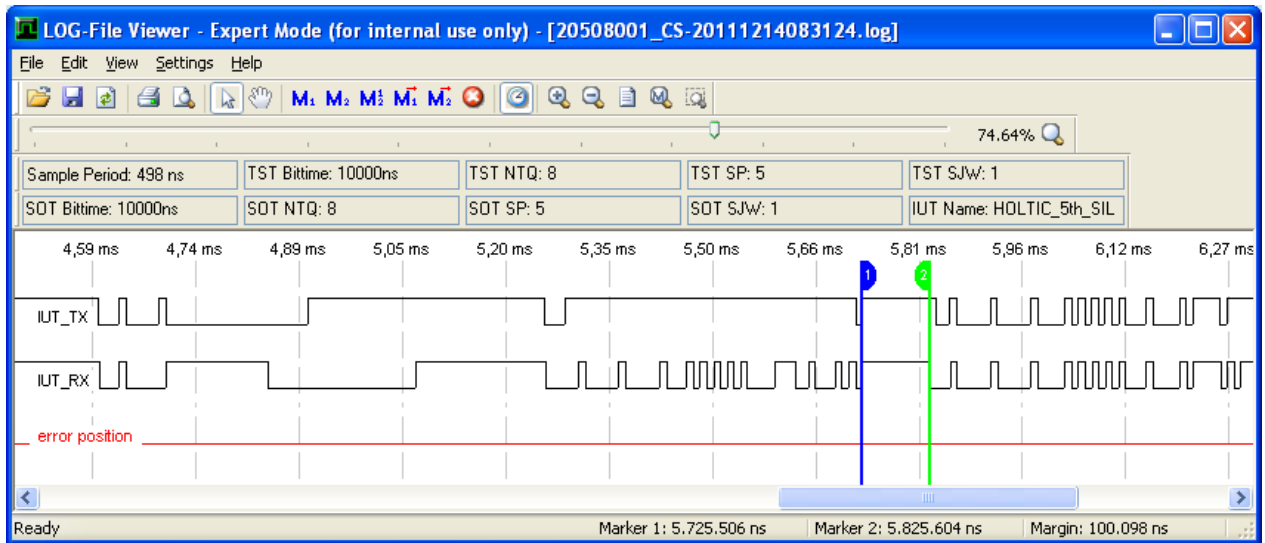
LOG-File Viewer - Expert Mode (for internal use only) - [20508001_CS-20111214083124.log]

File Edit View Settings Help

M1 M2 M1 M1 M2

74.64%

| Sample Period: 498 ns | TST Bittime: 10000ns | TST NTQ: 8 | TST SP: 5 | TST SJW: 1 |
|---|---|---|---|---|
| SOT Bittime: 10000ns | SOT NTQ: 8 | SOT SP: 5 | SOT SJW: 1 | IUT Name: HOLTIC_5th_SIL |

4,59 ms 4,74 ms 4,89 ms 5,05 ms 5,20 ms 5,35 ms 5,50 ms 5,66 ms 5,81 ms 5,96 ms 6,12 ms 6,27 ms

1 2

IUT_TX

IUT_RX

error position

Ready Marker 1: 5.725.506 ns Marker 2: 5.825.604 ns Margin: 100.098 ns